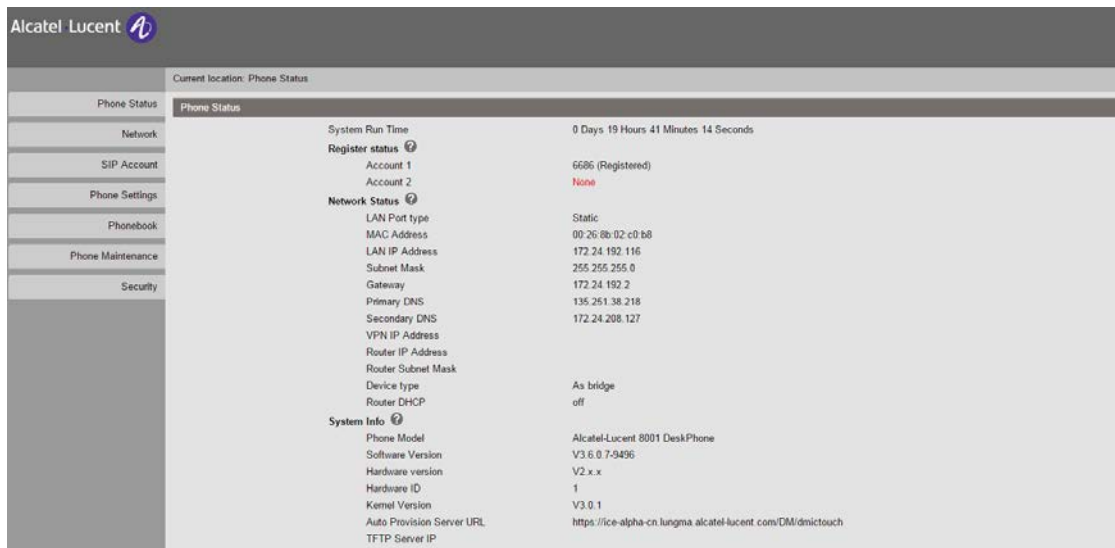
Alcatel·Lucent

Current location: Phone Status

Phone Status
Network
SIP Account
Phone Settings
Phonebook
Phone Maintenance
Security

Phone Status

| | |
|---|---|
| System Run Time | 0 Days 19 Hours 41 Minutes 14 Seconds |
| **Register status** | |
| Account 1 | 6686 (Registered) |
| Account 2 | None |
| **Network Status** | |
| LAN Port type | Static |
| MAC Address | 00:26:8b:02:c0:b8 |
| LAN IP Address | 172.24.192.116 |
| Subnet Mask | 255.255.255.0 |
| Gateway | 172.24.192.2 |
| Primary DNS | 135.251.38.218 |
| Secondary DNS | 172.24.208.127 |
| VPN IP Address | |
| Router IP Address | |
| Router Subnet Mask | |
| Device type | As bridge |
| Router DHCP | off |
| **System Info** | |
| Phone Model | Alcatel-Lucent 8001 DeskPhone |
| Software Version | V3.6.0.7-9496 |
| Hardware version | V2.x.x |
| Hardware ID | 1 |
| Kernel Version | V3.0.1 |
| Auto Provision Server URL | https://ice-alpha-cn.lungma.alcatel-lucent.com/DM/dmictouch |
| TFTP Server IP | |